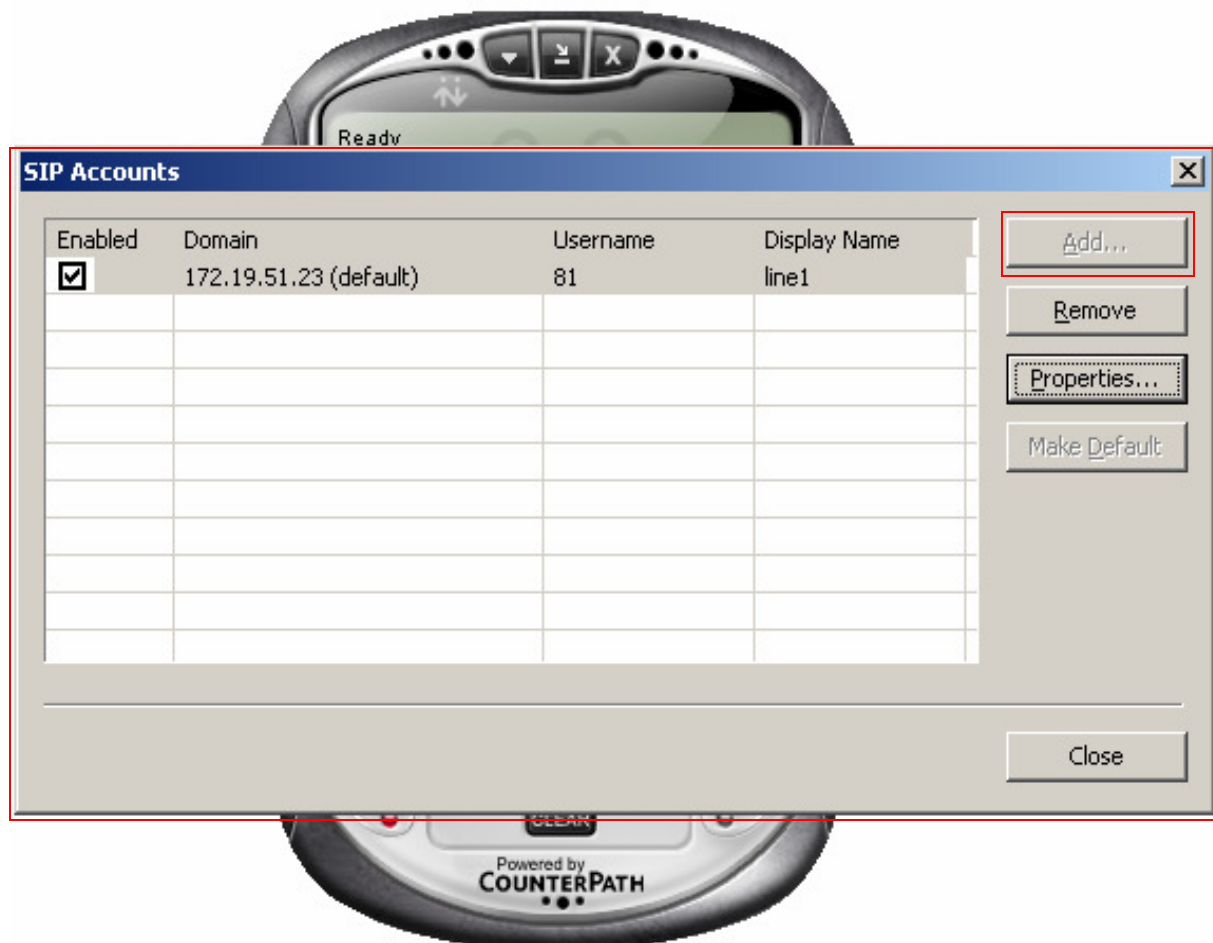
Ready

SIP Accounts

| Enabled | Domain | Username | Display Name |
|---|---|---|---|
| ☑ | 172.19.51.23 (default) | 81 | line1 |

Add...

Remove

Properties...

Make Default

Close

CLEAR

Powered by COUNTERPATH